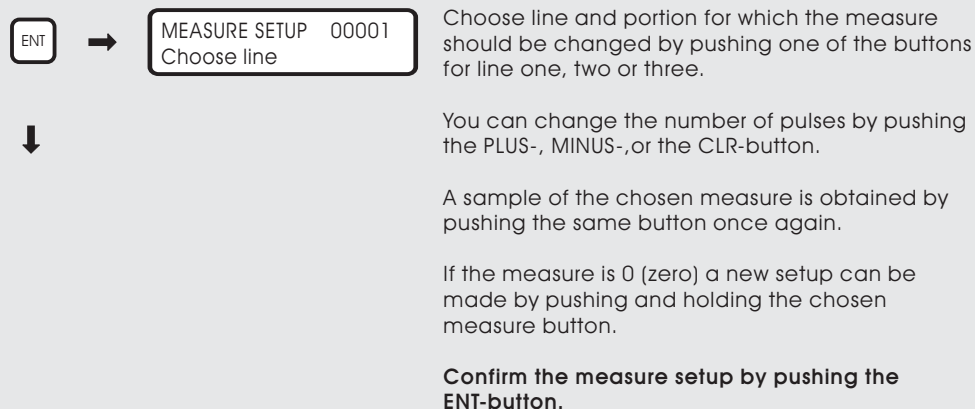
ENT

MEASURE SETUP 00001
Choose line

Choose line and portion for which the measure should be changed by pushing one of the buttons for line one, two or three.

You can change the number of pulses by pushing the PLUS-, MINUS-,or the CLR-button.

A sample of the chosen measure is obtained by pushing the same button once again.

If the measure is 0 (zero) a new setup can be made by pushing and holding the chosen measure button.

Confirm the measure setup by pushing the ENT-button.